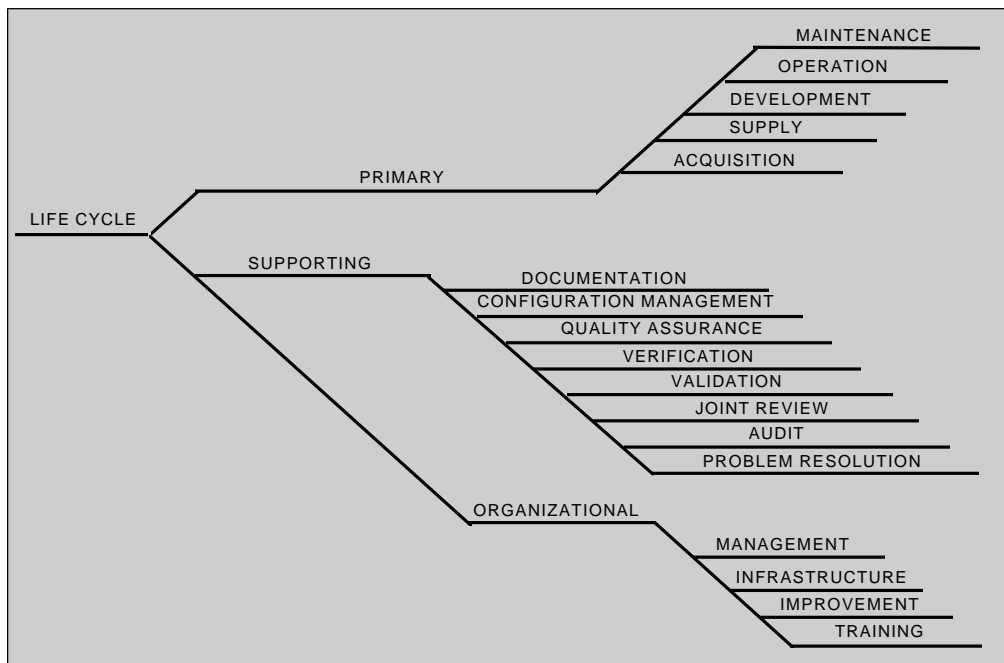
LIFE CYCLE

PRIMARY

MAINTENANCE
OPERATION
DEVELOPMENT
SUPPLY
ACQUISITION

SUPPORTING

DOCUMENTATION
CONFIGURATION MANAGEMENT
QUALITY ASSURANCE
VERIFICATION
VALIDATION
JOINT REVIEW
AUDIT
PROBLEM RESOLUTION

ORGANIZATIONAL

MANAGEMENT
INFRASTRUCTURE
IMPROVEMENT
TRAINING